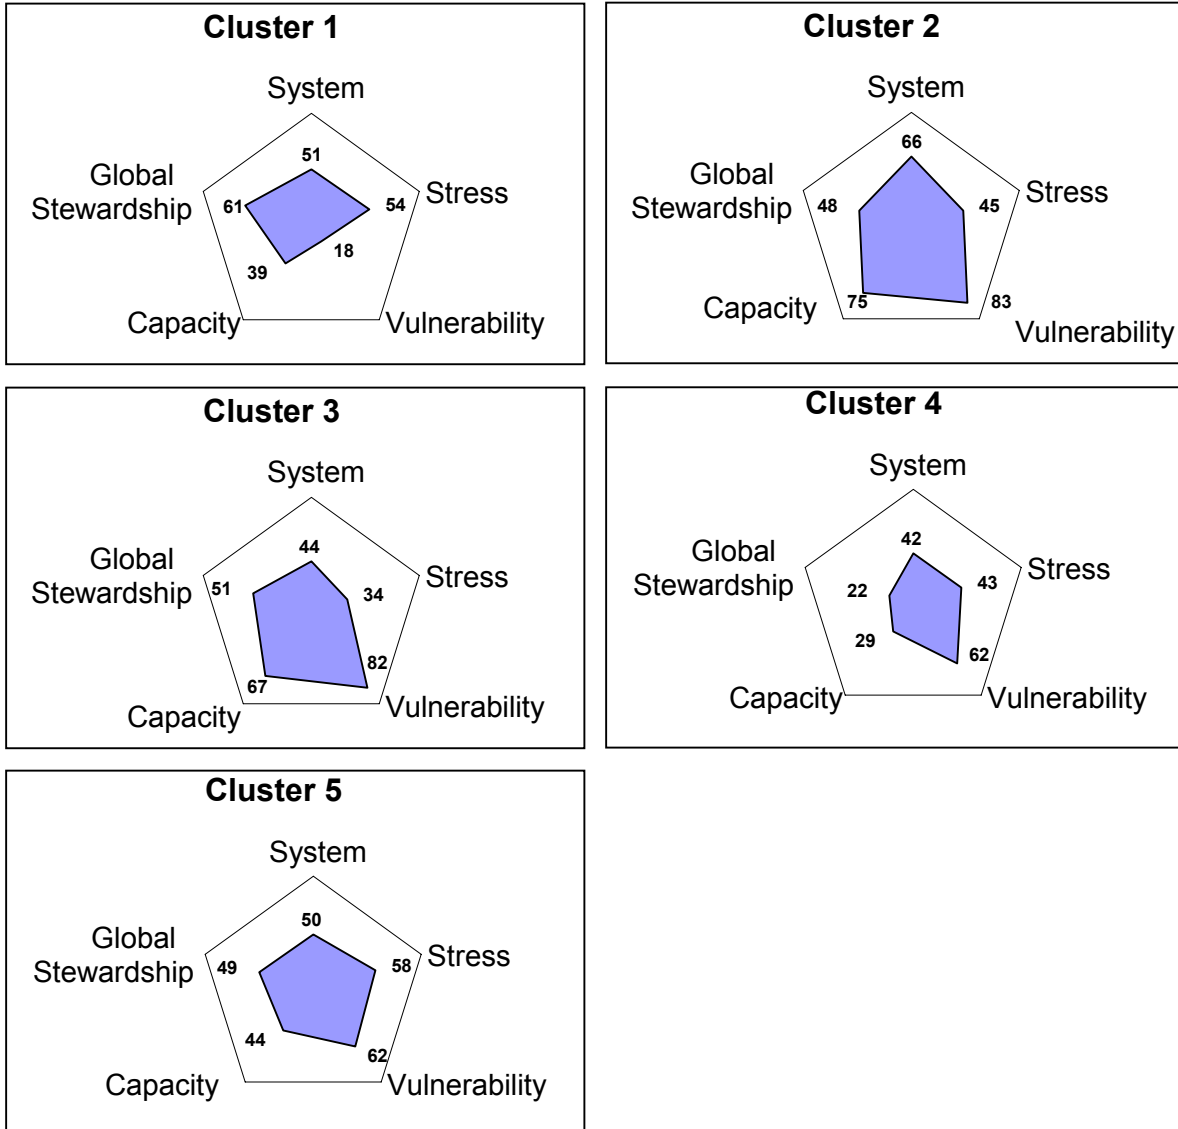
Cluster 1

System
51
Global Stewardship
61
Stress
54
18
39
Capacity
Vulnerability

Cluster 2

System
66
Global Stewardship
48
Stress
45
Capacity
75
83
Vulnerability

Cluster 3

System
44
Global Stewardship
51
Stress
34
82
67
Capacity
Vulnerability

Cluster 4

System
42
Global Stewardship
22
Stress
43
29
62
Capacity
Vulnerability

Cluster 5

System
50
Global Stewardship
49
Stress
58
44
62
Capacity
Vulnerability